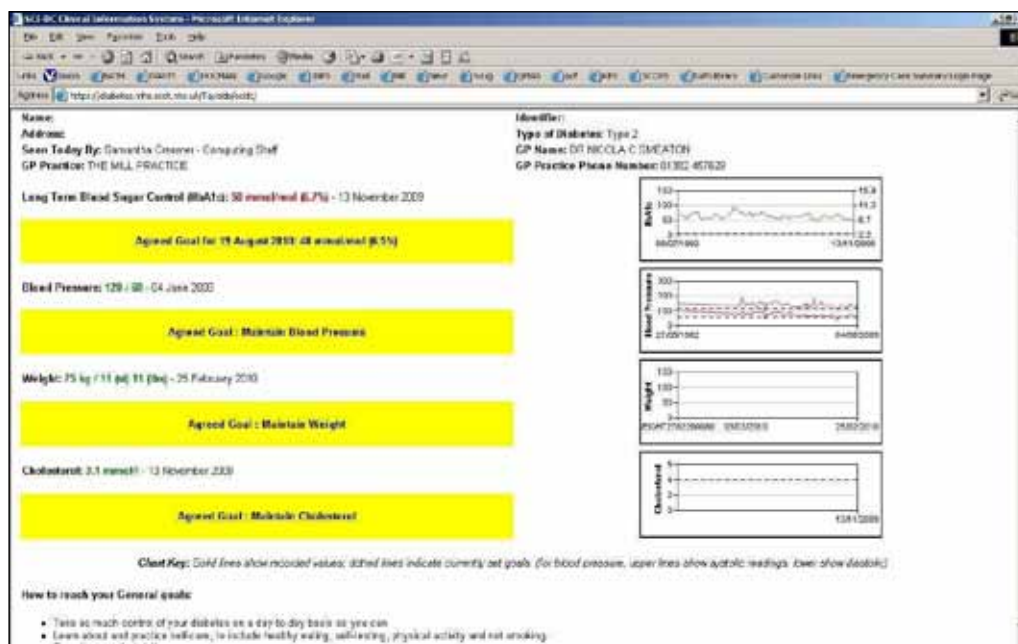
SCI-DC Clinical Information Systems - Microsoft Internet Explorer

File Edit View Favorites Tools Help

Address https://diabetes.nhs.scot.nhs.uk/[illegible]

Name:
Address:
Seen Today By: Samantha Creamer - Computing Staff
GP Practice: THE MILL PRACTICE

Identifier:
Type of Diabetes: Type 2
GP Name: DR NICOLA C SMEATON
GP Practice Phone Number: 01382 457620

Long Term Blood Sugar Control (HbA1c): 50 mmol/mol (6.7%) - 13 November 2009

Agreed Goal for 19 August 2010: 48 mmol/mol (6.5%)

Blood Pressure: 120 / 80 - 04 June 2009

Agreed Goal : Maintain Blood Pressure

Weight: 75 kg / 11 (st) 11 (lbs) - 25 February 2010

Agreed Goal : Maintain Weight

Cholesterol: 3.1 mmol/l - 13 November 2009

Agreed Goal : Maintain Cholesterol

HbA1c
150
100
50
0
15.9
11.3
6.7
2.2
06/07/1993
13/11/2009

Blood Pressure
300
200
100
0
27/05/1992
04/06/2009

Weight
150
100
50
0
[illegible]
25/02/2010

Cholesterol
6
4
2
0
13/11/2009

Chart Key: Solid lines show recorded values; dotted lines indicate currently set goals. (for blood pressure, upper lines show systolic readings, lower show diastolic)

How to reach your General goals:

• Take as much control of your diabetes on a day to day basis as you can.
• Learn about and practice selfcare, to include healthy eating, self-testing, physical activity and not smoking.